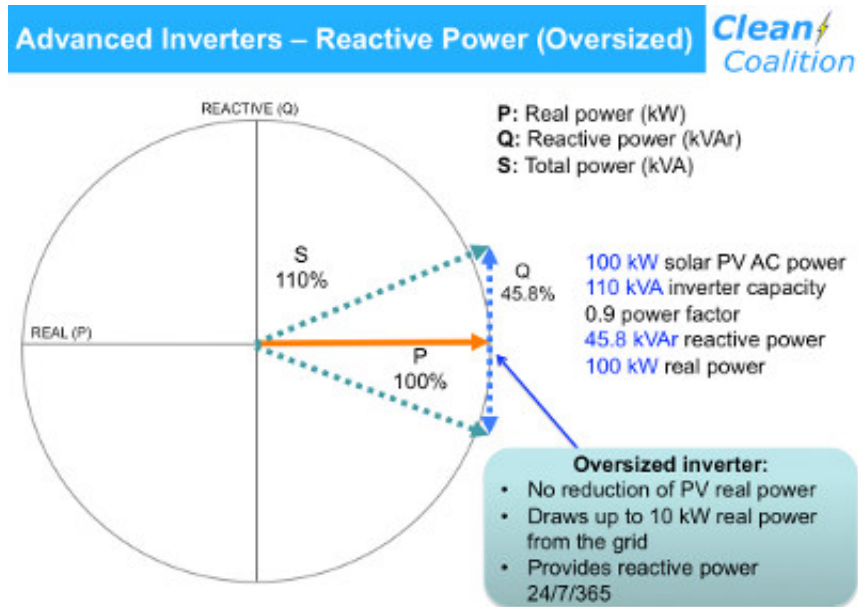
Advanced Inverters – Reactive Power (Oversized)

Clean Coalition

REACTIVE (Q)

REAL (P)

S
110%

Q
45.8%

P
100%

P: Real power (kW)
Q: Reactive power (kVAr)
S: Total power (kVA)

100 kW solar PV AC power
110 kVA inverter capacity
0.9 power factor
45.8 kVAr reactive power
100 kW real power

Oversized inverter:
• No reduction of PV real power
• Draws up to 10 kW real power from the grid
• Provides reactive power 24/7/365